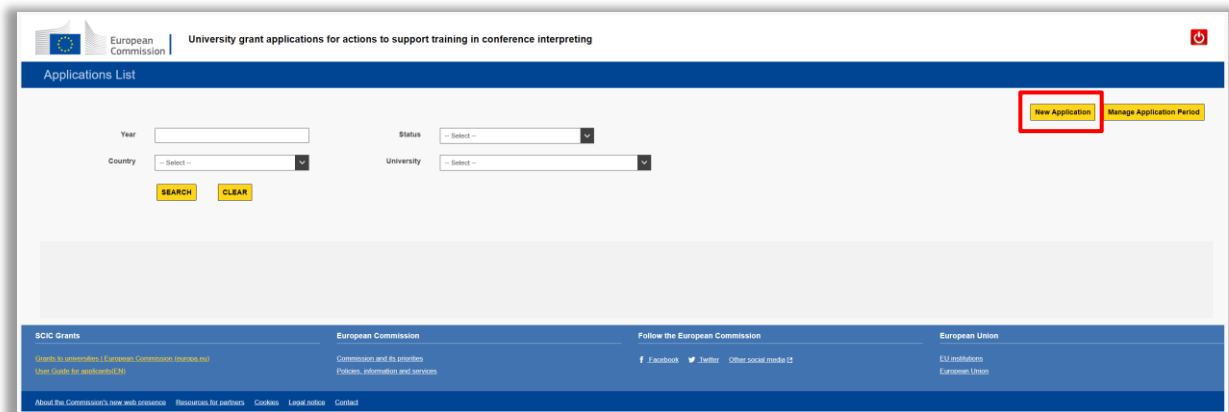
European Commission

University grant applications for actions to support training in conference interpreting

Applications List

New Application

Manage Application Period

Year

Status

-- Select --

Country

-- Select --

University

-- Select --

SEARCH

CLEAR

SCIC Grants

Grants to universities | European Commission (europa.eu)

User Guide for applicants(EN)

European Commission

Commission and its priorities

Policies, information and services

Follow the European Commission

Facebook Twitter Other social media

European Union

EU institutions

European Union

About the Commission's new web presence Resources for partners Cookies Legal notice Contact